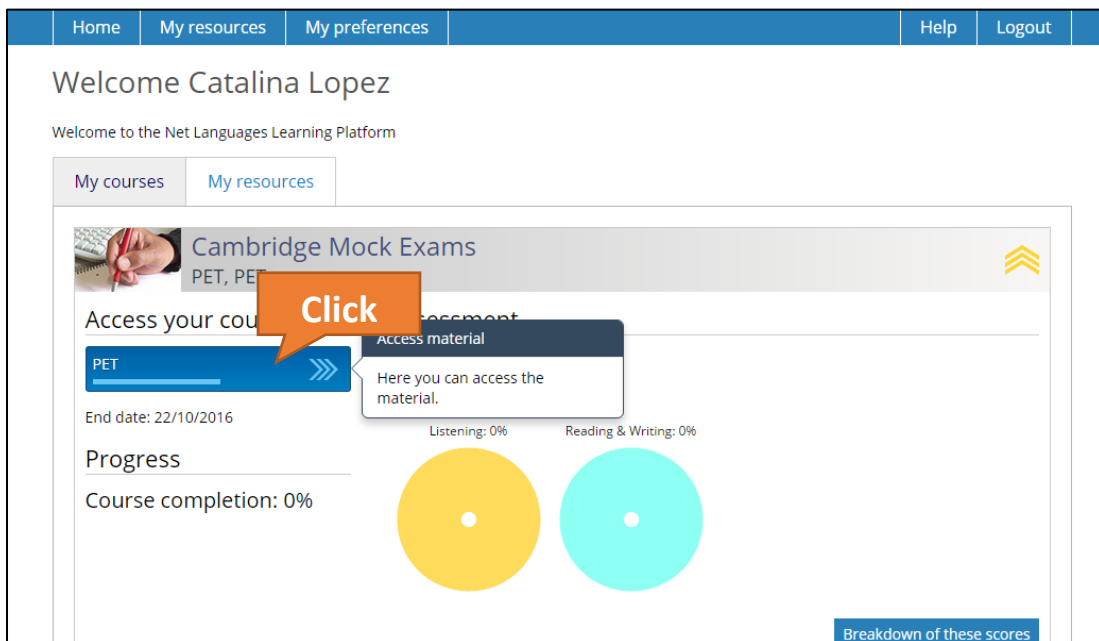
Home | My resources | My preferences | Help | Logout

Welcome Catalina Lopez

Welcome to the Net Languages Learning Platform

My courses | My resources

Cambridge Mock Exams
PET, PET

Click

Access your cou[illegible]

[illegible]ssessment

Access material

Here you can access the material.

PET

End date: 22/10/2016

Listening: 0%

Reading & Writing: 0%

Progress

Course completion: 0%

Breakdown of these scores